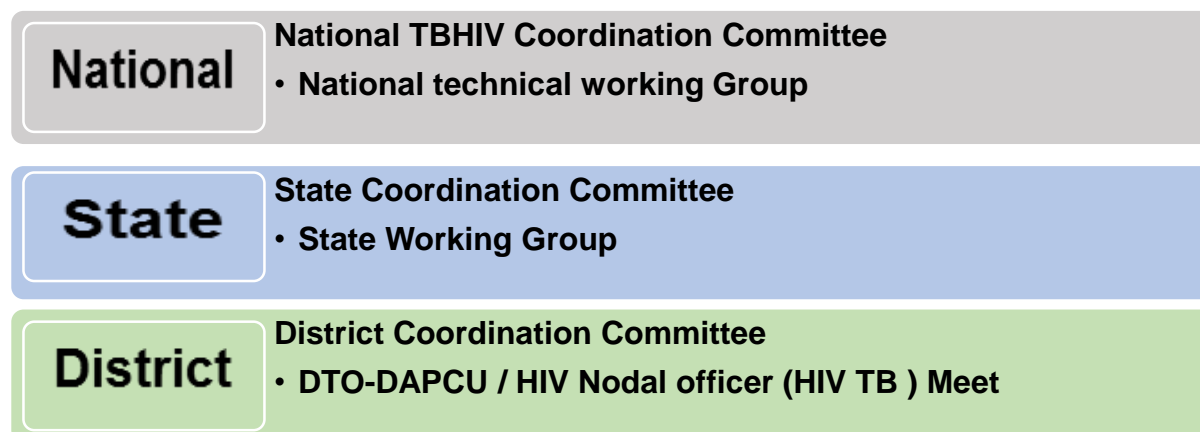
National

National TBHIV Coordination Committee
• National technical working Group

State

State Coordination Committee
• State Working Group

District

District Coordination Committee
• DTO-DAPCU / HIV Nodal officer (HIV TB ) Meet